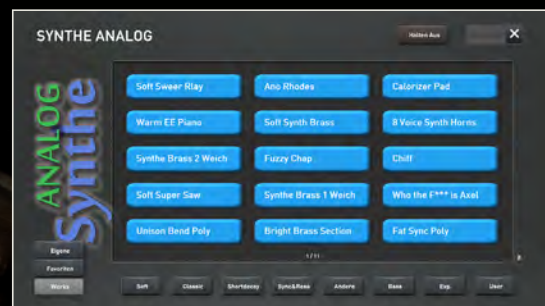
SYNTHE ANALOG

Halten Aus

ANALOG
Synthe

Soft Sweer Rlay
Ano Rhodes
Calorizer Pad
Warm EE Piano
Soft Synth Brass
8 Voice Synth Horns
Synthe Brass 2 Weich
Fuzzy Chap
Chiff
Soft Super Saw
Synthe Brass 1 Weich
Who the F*** is Axel
Unison Bend Poly
Bright Brass Section
Fat Sync Poly

1/11

Eigene
Favoriten
Werks

Soft
Classic
Shortdecay
Sync&Reso
Andere
Bass
Exp.
User